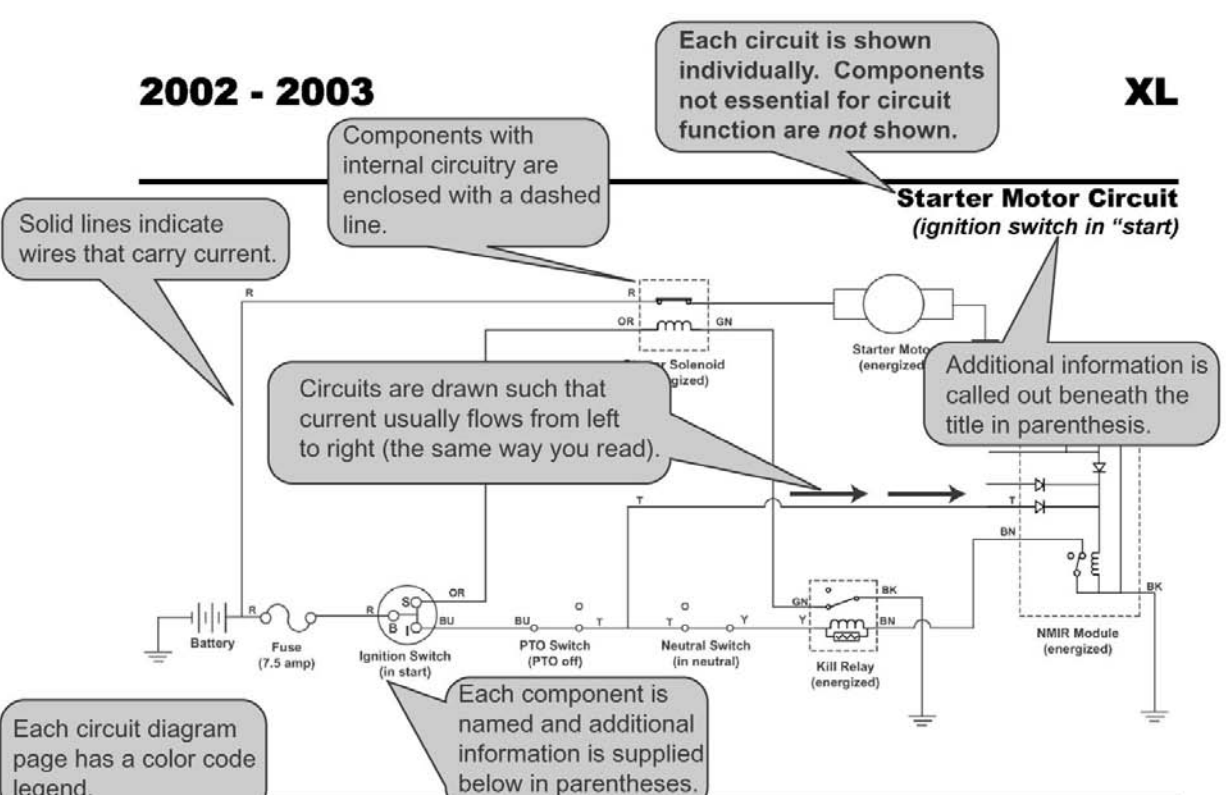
2002 - 2003

XL

Each circuit is shown individually. Components not essential for circuit function are *not* shown.

Components with internal circuitry are enclosed with a dashed line.

Starter Motor Circuit
*(ignition switch in "start)*

Solid lines indicate wires that carry current.

R

R

OR

GN

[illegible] Solenoid
([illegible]gized)

Starter Moto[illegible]
(energized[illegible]

Additional information is called out beneath the title in parenthesis.

Circuits are drawn such that current usually flows from left to right (the same way you read).

T

T

BN

OR

S

R

B

I

BU

BU

T

T

Y

GN

BK

Y

BN

BK

Battery

Fuse
(7.5 amp)

Ignition Switch
(in start)

PTO Switch
(PTO off)

Neutral Switch
(in neutral)

Kill Relay
(energized)

NMIR Module
(energized)

Each component is named and additional information is supplied below in parentheses.

Each circuit diagram page has a color code legend.